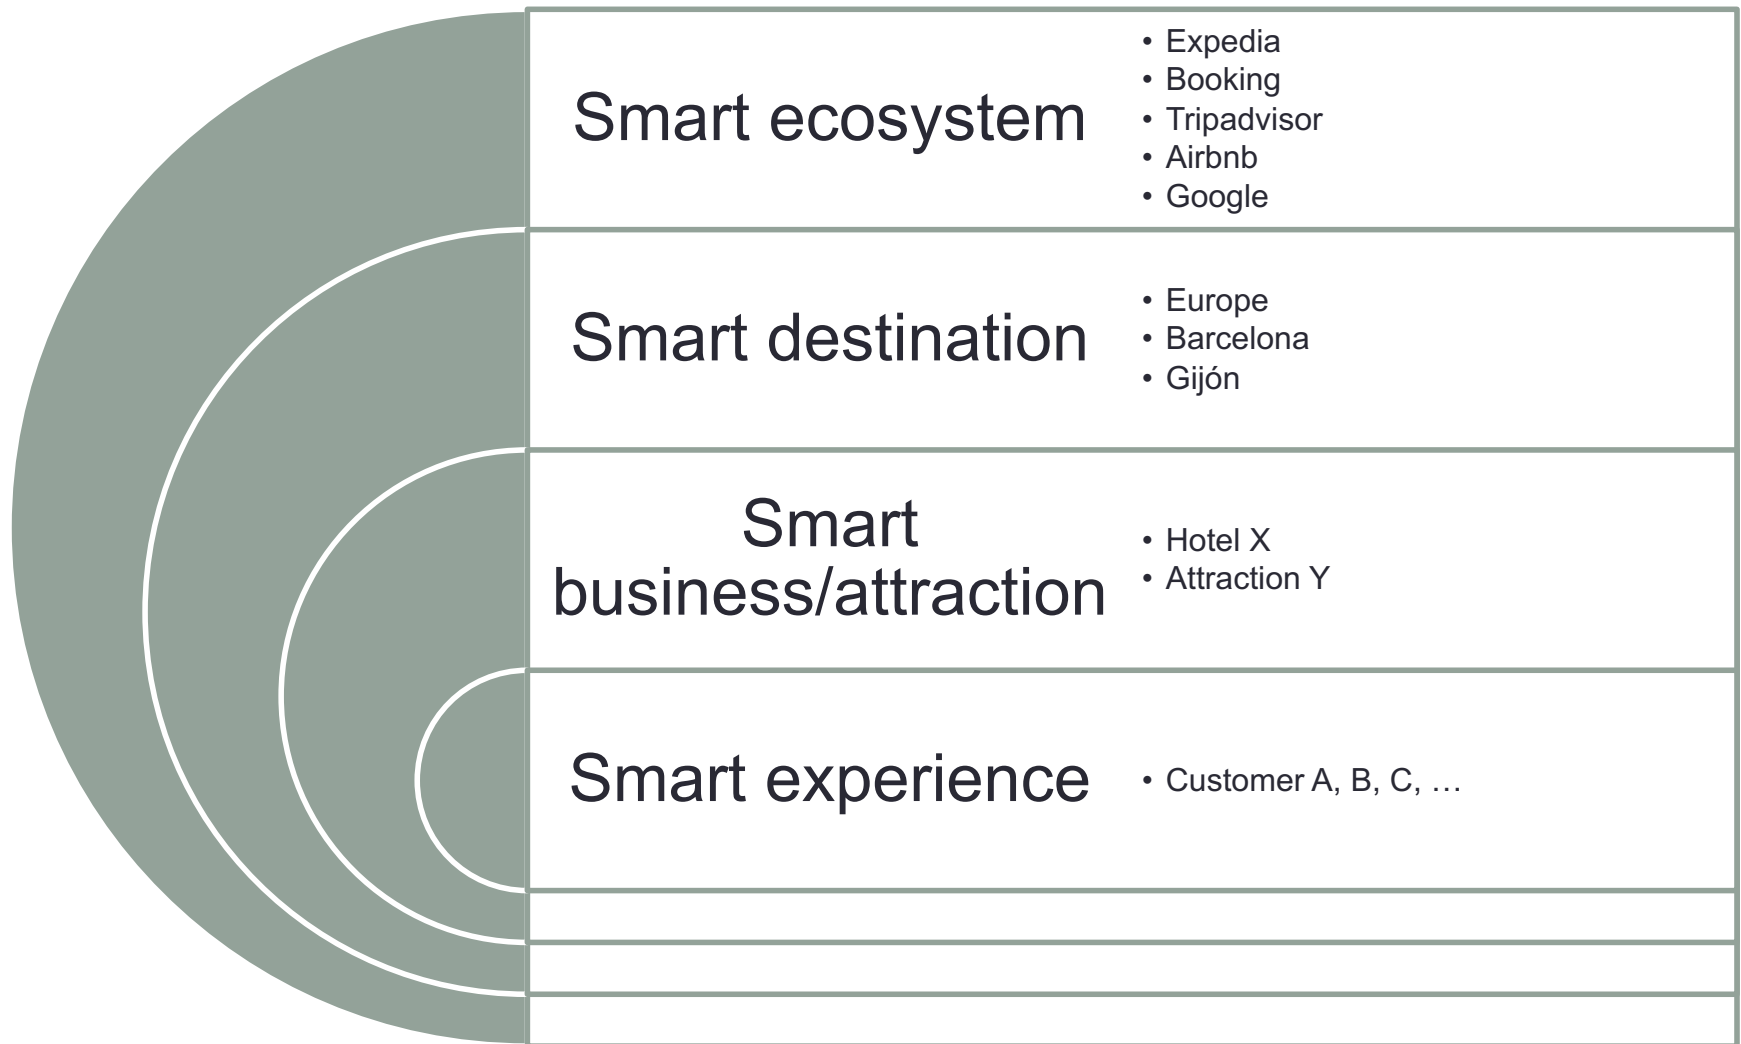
Smart ecosystem

- Expedia
- Booking
- Tripadvisor
- Airbnb
- Google

Smart destination

- Europe
- Barcelona
- Gijón

Smart business/attraction

- Hotel X
- Attraction Y

Smart experience

- Customer A, B, C, …